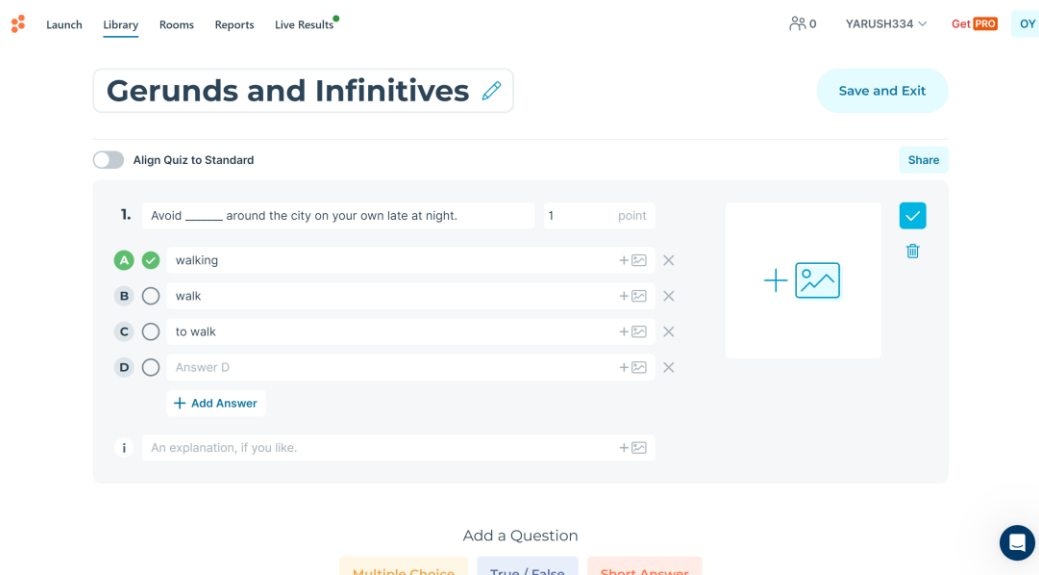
Launch Library Rooms Reports Live Results

0 YARUSH334 Get PRO OY

Gerunds and Infinitives

Save and Exit

Align Quiz to Standard

Share

1. Avoid ______ around the city on your own late at night.

1 point

A walking

B walk

C to walk

D Answer D

Add Answer

i An explanation, if you like.

Add a Question

Multiple Choice True / False Short Answer